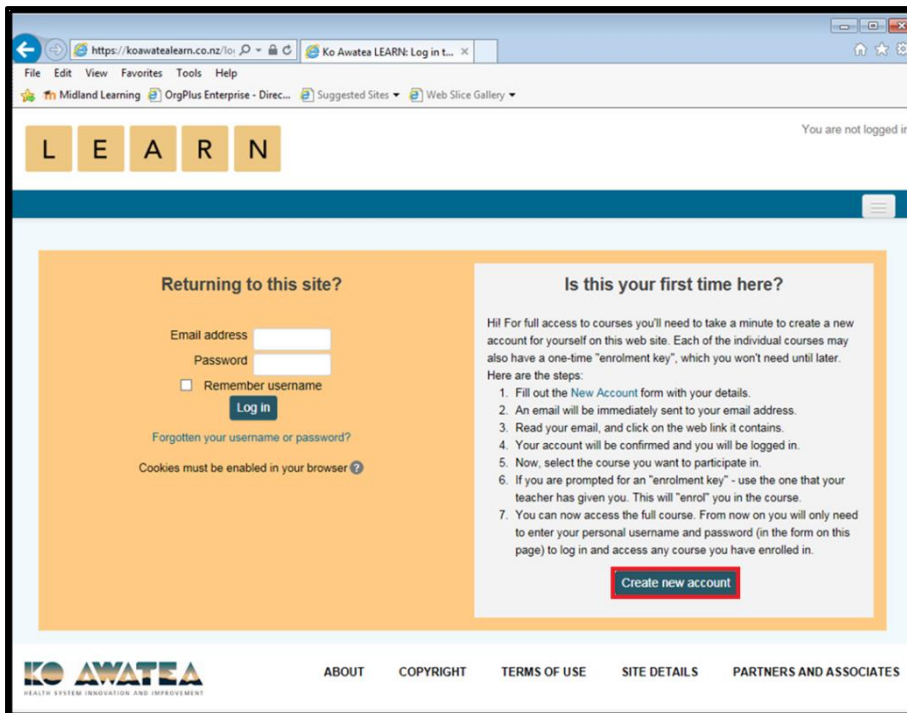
https://koawatealearn.co.nz/lo
Ko Awatea LEARN: Log in t...
File Edit View Favorites Tools Help
Midland Learning OrgPlus Enterprise - Direc... Suggested Sites Web Slice Gallery

L E A R N

You are not logged i

Returning to this site?

Email address
Password
Remember username
Log in
Forgotten your username or password?
Cookies must be enabled in your browser

Is this your first time here?

Hi! For full access to courses you'll need to take a minute to create a new account for yourself on this web site. Each of the individual courses may also have a one-time "enrolment key", which you won't need until later. Here are the steps:
1. Fill out the New Account form with your details.
2. An email will be immediately sent to your email address.
3. Read your email, and click on the web link it contains.
4. Your account will be confirmed and you will be logged in.
5. Now, select the course you want to participate in.
6. If you are prompted for an "enrolment key" - use the one that your teacher has given you. This will "enrol" you in the course.
7. You can now access the full course. From now on you will only need to enter your personal username and password (in the form on this page) to log in and access any course you have enrolled in.

Create new account

KO AWATEA
HEALTH SYSTEM INNOVATION AND IMPROVEMENT

ABOUT COPYRIGHT TERMS OF USE SITE DETAILS PARTNERS AND ASSOCIATES